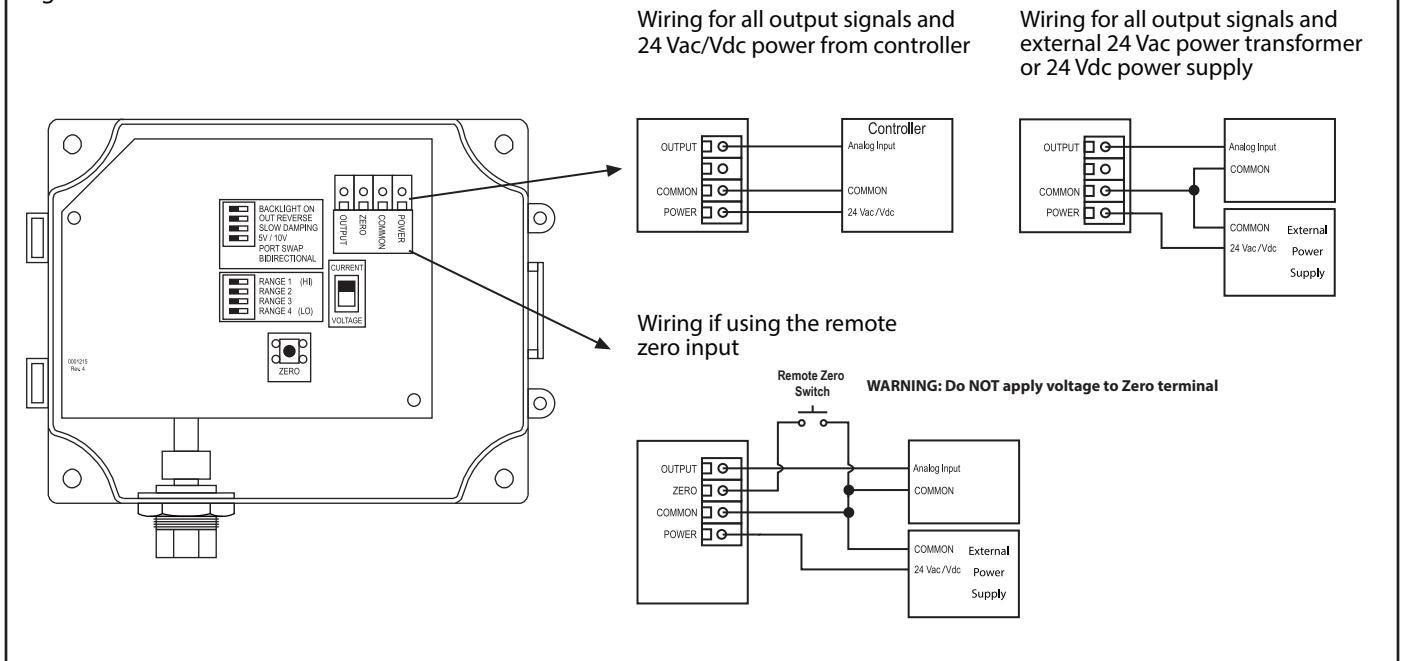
Wiring for all output signals and 24 Vac/Vdc power from controller

Wiring for all output signals and external 24 Vac power transformer or 24 Vdc power supply

BACKLIGHT ON
OUT REVERSE
SLOW DAMPING
5V / 10V
PORT SWAP
BIDIRECTIONAL

OUTPUT
ZERO
COMMON
POWER

CURRENT
VOLTAGE

RANGE 1 (HI)
RANGE 2
RANGE 3
RANGE 4 (LO)

ZERO

0001215
Rev. 4

OUTPUT
COMMON
POWER

Controller
Analog Input
COMMON
24 Vac/Vdc

OUTPUT
COMMON
POWER

Analog Input
COMMON

COMMON
24 Vac/Vdc
External Power Supply

Wiring if using the remote zero input

Remote Zero Switch

WARNING: Do NOT apply voltage to Zero terminal

OUTPUT
ZERO
COMMON
POWER

Analog Input
COMMON

COMMON
24 Vac/Vdc
External Power Supply